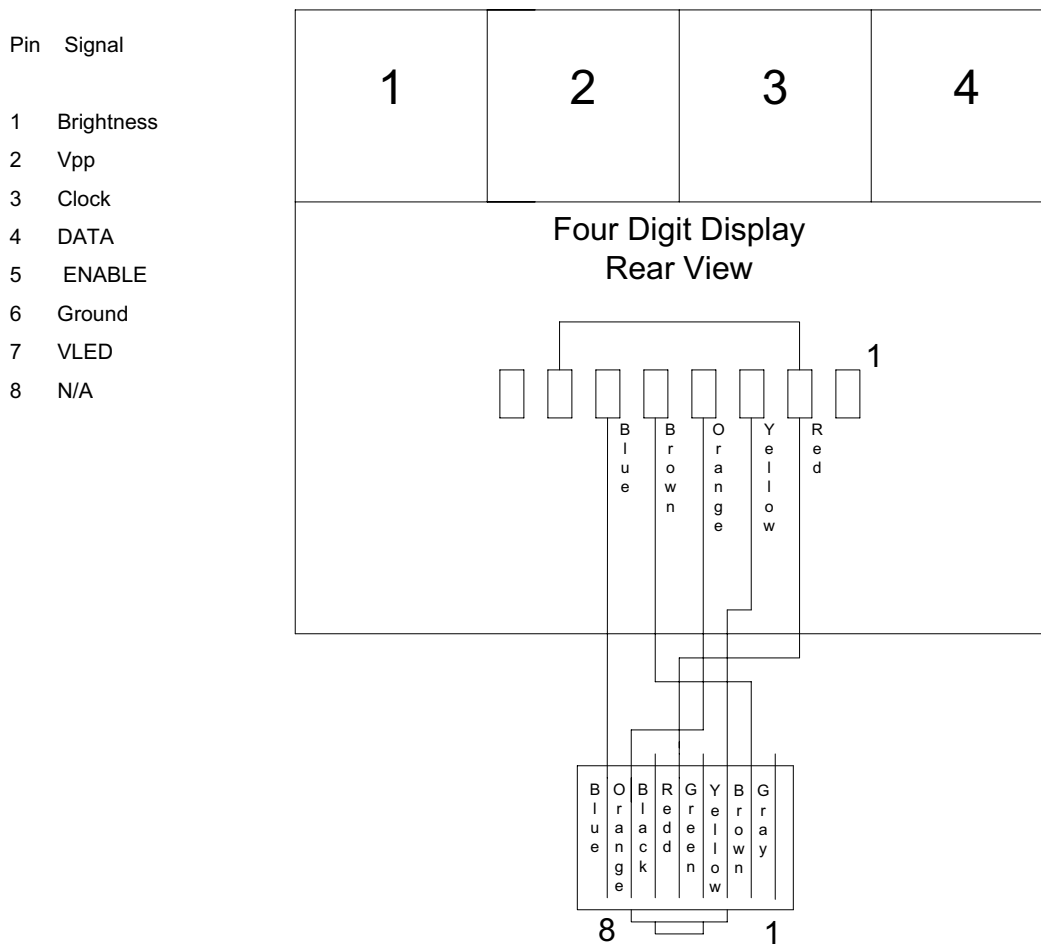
Pin Signal

1 Brightness
2 Vpp
3 Clock
4 DATA
5 ENABLE
6 Ground
7 VLED
8 N/A

1

2

3

4

Four Digit Display
Rear View

1

Blue

Brown

Orange

Yellow

Red

Blue

Orange

Black

Redd

Green

Yellow

Brown

Gray

8

1